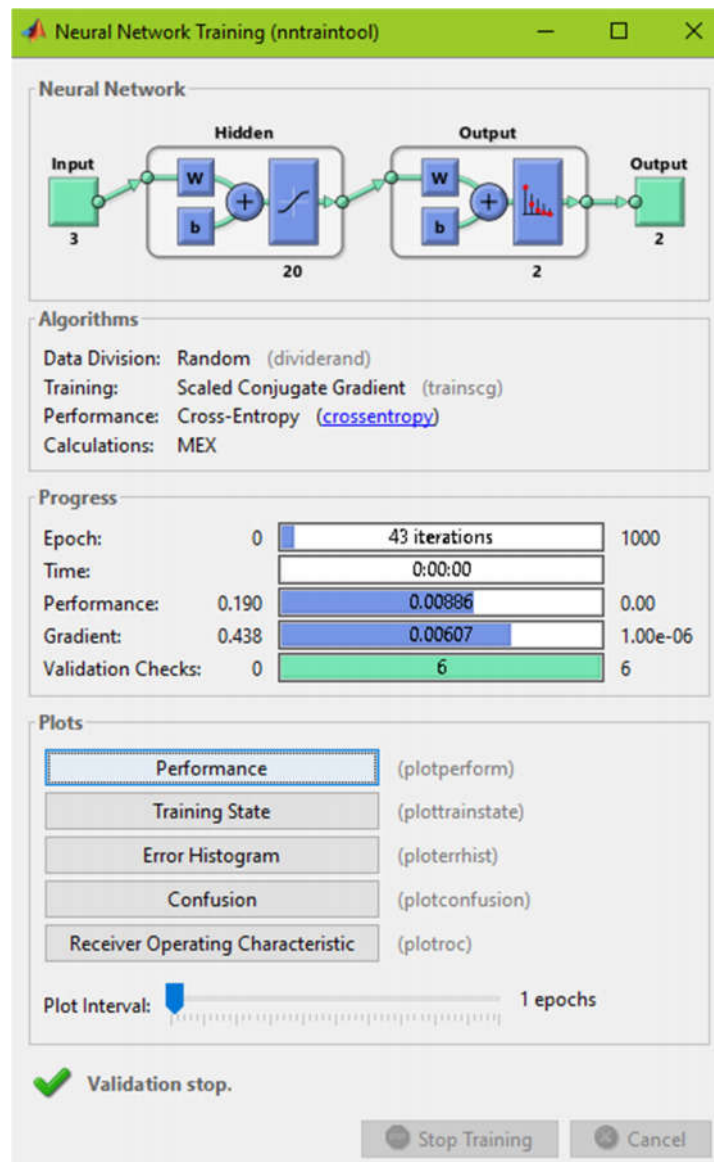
Neural Network Training (nntraintool)

Neural Network

Hidden

Output

Input

W

b

3

20

W

b

2

Output

2

Algorithms

Data Division: Random (dividerand)
Training: Scaled Conjugate Gradient (trainscg)
Performance: Cross-Entropy (crossentropy)
Calculations: MEX

Progress

| | | | |
|---|---|---|---|
| Epoch: | 0 | 43 iterations | 1000 |
| Time: | | 0:00:00 | |
| Performance: | 0.190 | 0.00886 | 0.00 |
| Gradient: | 0.438 | 0.00607 | 1.00e-06 |
| Validation Checks: | 0 | 6 | 6 |

Plots

Performance (plotperform)
Training State (plottrainstate)
Error Histogram (ploterrhist)
Confusion (plotconfusion)
Receiver Operating Characteristic (plotroc)

Plot Interval: 1 epochs

Validation stop.

Stop Training Cancel